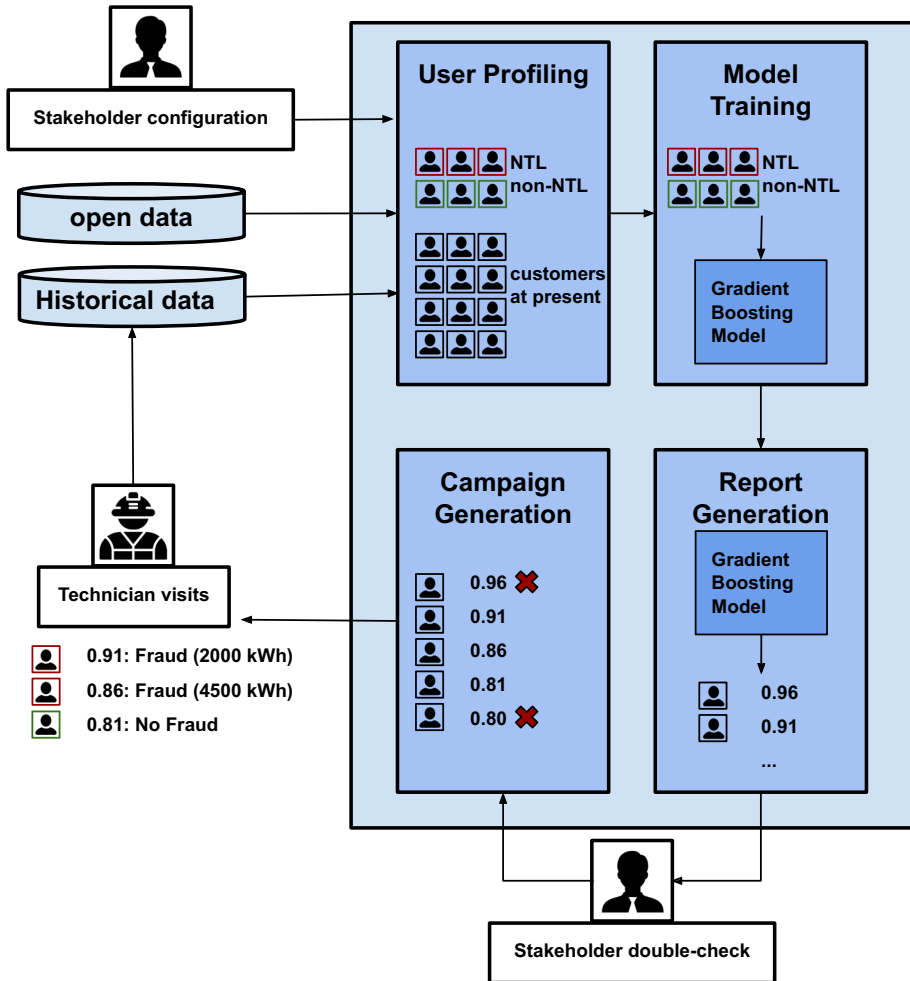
Stakeholder configuration

open data

Historical data

Technician visits

0.91: Fraud (2000 kWh)
0.86: Fraud (4500 kWh)
0.81: No Fraud

User Profiling

NTL
non-NTL

customers at present

Model Training

NTL
non-NTL

Gradient Boosting Model

Campaign Generation

0.96
0.91
0.86
0.81
0.80

Report Generation

Gradient Boosting Model

0.96
0.91
...

Stakeholder double-check